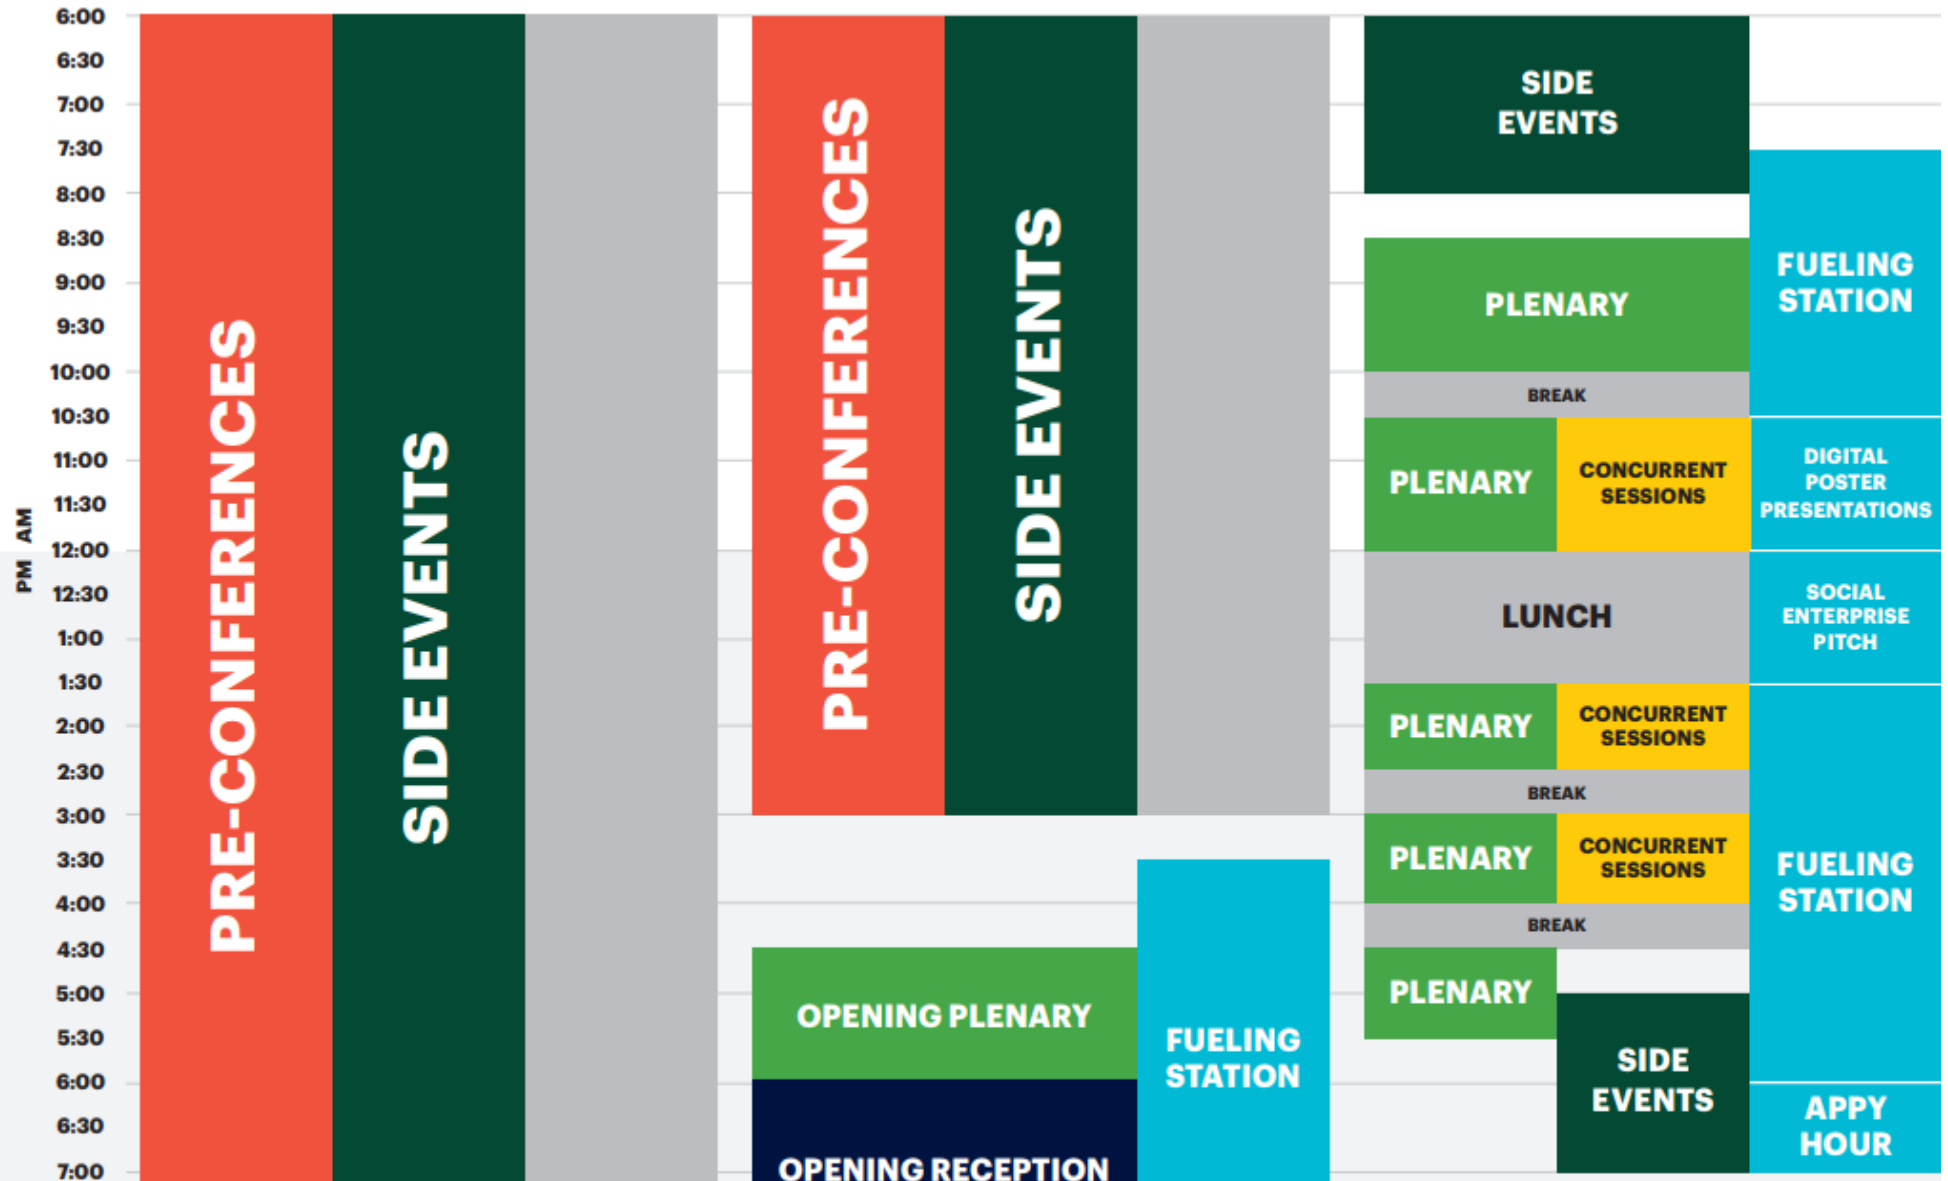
6:00
6:30
7:00
7:30
8:00
8:30
9:00
9:30
10:00
10:30
11:00
11:30
AM
PM
12:00
12:30
1:00
1:30
2:00
2:30
3:00
3:30
4:00
4:30
5:00
5:30
6:00
6:30
7:00

PRE-CONFERENCES

SIDE EVENTS

PRE-CONFERENCES

SIDE EVENTS

OPENING PLENARY

OPENING RECEPTION

FUELING STATION

SIDE EVENTS

PLENARY

BREAK

PLENARY

CONCURRENT SESSIONS

LUNCH

PLENARY

CONCURRENT SESSIONS

BREAK

PLENARY

CONCURRENT SESSIONS

BREAK

PLENARY

SIDE EVENTS

FUELING STATION

DIGITAL POSTER PRESENTATIONS

SOCIAL ENTERPRISE PITCH

FUELING STATION

APPY HOUR